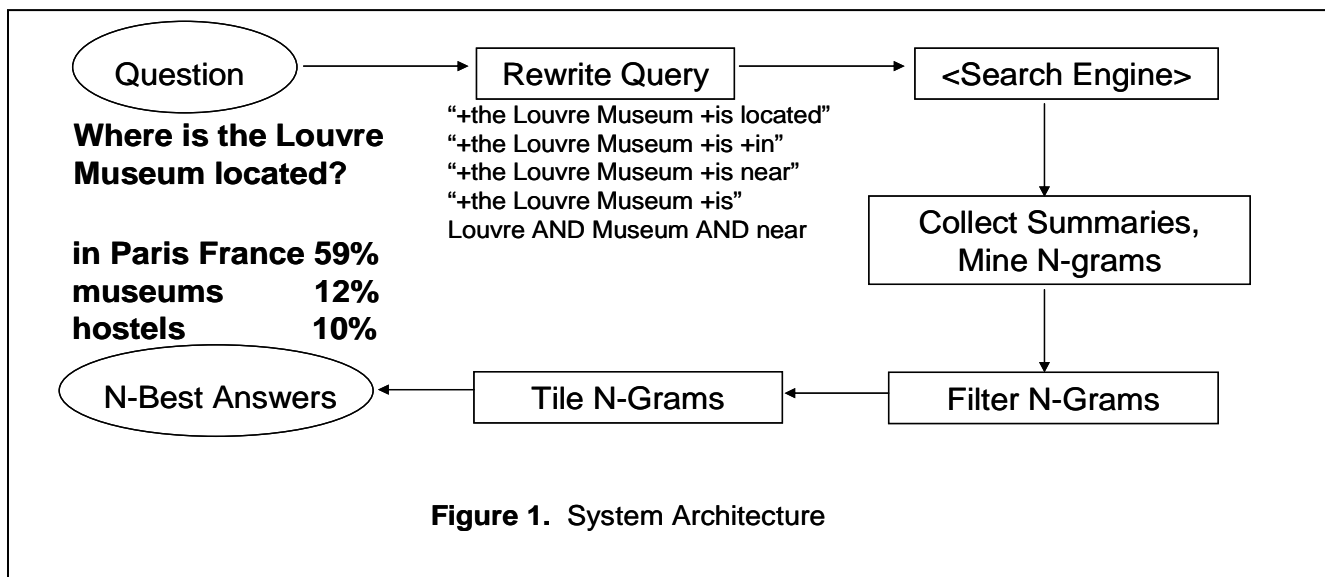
Question

Rewrite Query

<Search Engine>

"+the Louvre Museum +is located"
"+the Louvre Museum +is +in"
"+the Louvre Museum +is near"
"+the Louvre Museum +is"
Louvre AND Museum AND near

Where is the Louvre Museum located?

Collect Summaries, Mine N-grams

in Paris France 59%
museums 12%
hostels 10%

N-Best Answers

Tile N-Grams

Filter N-Grams

**Figure 1.** System Architecture